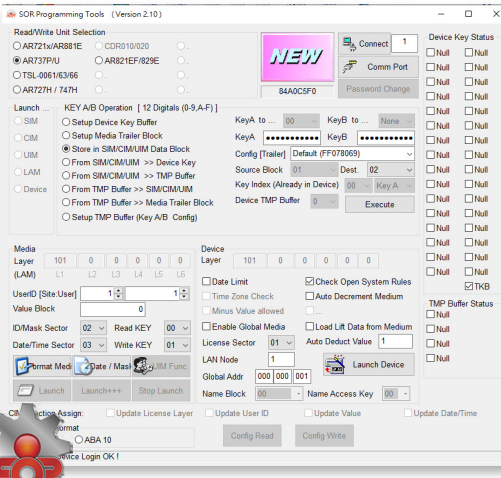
SOR Programming Tools (Version 2.10)

Read/Write Unit Selection
AR721x/AR881E
CDR010/020
AR737P/U
AR821EF/829E
TSL-0061/63/66
AR727H / 747H

NEW
84A0C5F0

Connect 1
Comm Port
Password Change

Device Key Status
Null Null
Null Null
Null Null
Null Null
Null Null
Null Null
Null Null
Null Null
Null Null
Null Null
Null Null
Null Null
Null Null
Null Null
Null Null
Null TKB

TMP Buffer Status
Null
Null
Null
Null

Launch ...
SIM
CIM
UIM
LAM
Device

KEY A/B Operation [12 Digitals (0-9,A-F)]
Setup Device Key Buffer
Setup Media Trailer Block
Store in SIM/CIM/UIM Data Block
From SIM/CIM/UIM >> Device Key
From SIM/CIM/UIM >> TMP Buffer
From TMP Buffer >> SIM/CIM/UIM
From TMP Buffer >> Media Trailer Block
Setup TMP Buffer (Key A/B Config)

KeyA to ... 00
KeyB to ... None
KeyA ●●●●●●●●●●●●
KeyB ●●●●●●●●●●●●
Config [Trailer] Default (FF078069)
Source Block 01
Dest. 02
Key Index (Already in Device) 00
Key A
Device TMP Buffer 0
Execute

Media
Layer 101 0 0 0 0 0
(LAM) L1 L2 L3 L4 L5 L6
UserID [Site:User] 1 1
Value Block 0
ID/Mask Sector 02
Read KEY 00
Date/Time Sector 03
Write KEY 01

Format Media
Date / Mask
UIM Func
Launch
Launch+++
Stop Launch

Device
Layer 101 0 0 0 0 0
Date Limit
Check Open System Rules
Time Zone Check
Auto Decrement Medium
Minus Value allowed
...
Enable Global Media
Load Lift Data from Medium
License Sector 01
Auto Deduct Value 1
LAN Node 1
Global Addr 000 000 001
Launch Device
Name Block 00
Name Access Key 00

CIM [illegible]ction Assign:
Update License Layer
Update User ID
Update Value
Update Date/Time
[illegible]ormat
ABA 10
Config Read
Config Write
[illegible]evice Login OK !